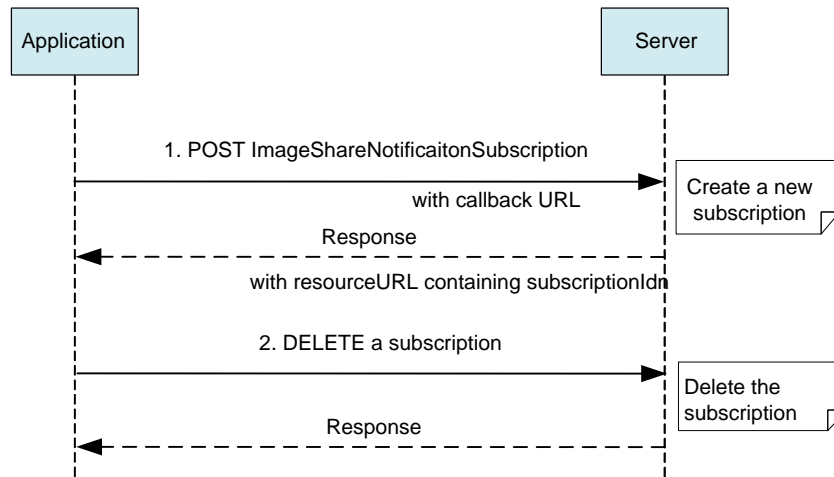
Application

Server

1. POST ImageShareNotificaitonSubscription

with callback URL

Create a new subscription

Response

with resourceURL containing subscriptionIdn

2. DELETE a subscription

Delete the subscription

Response